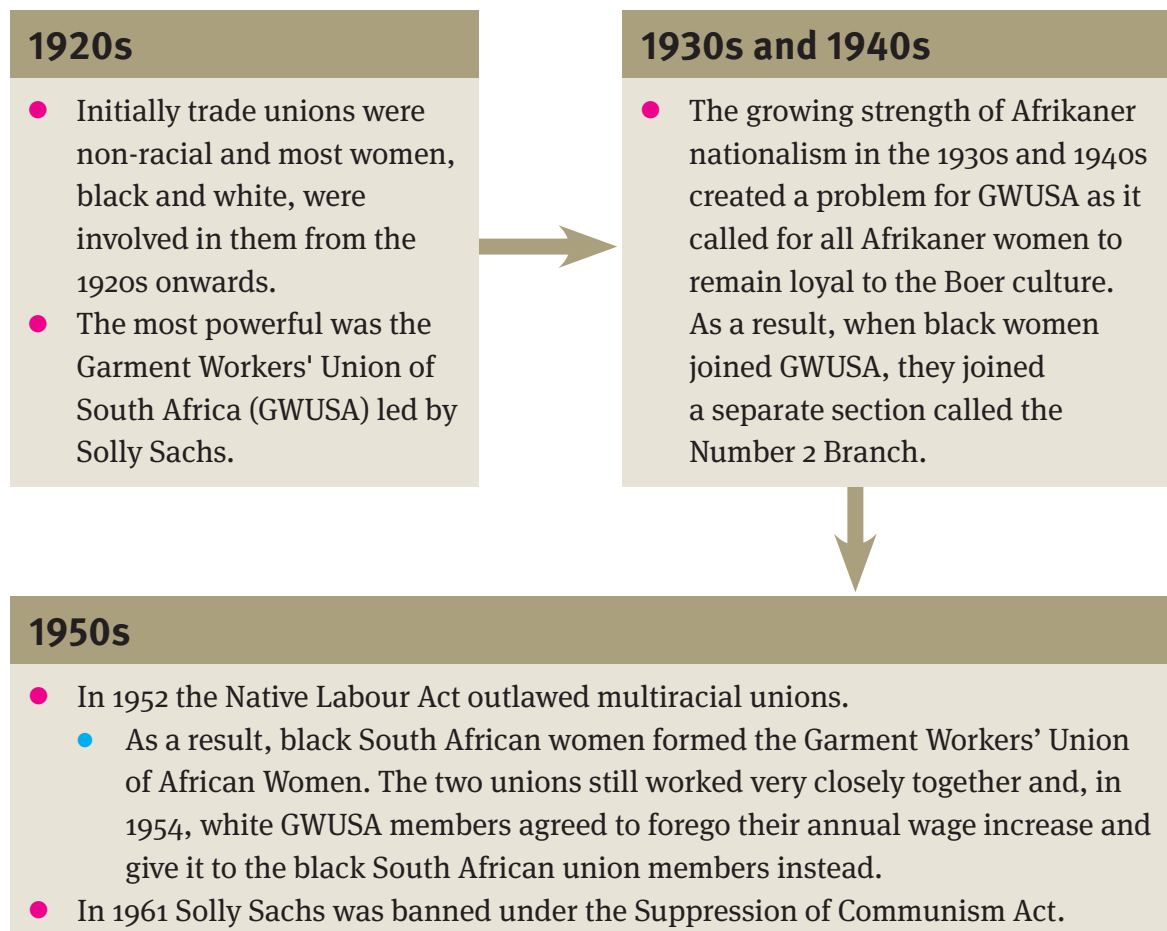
1920s

- Initially trade unions were non-racial and most women, black and white, were involved in them from the 1920s onwards.
- The most powerful was the Garment Workers' Union of South Africa (GWUSA) led by Solly Sachs.

1930s and 1940s

- The growing strength of Afrikaner nationalism in the 1930s and 1940s created a problem for GWUSA as it called for all Afrikaner women to remain loyal to the Boer culture. As a result, when black women joined GWUSA, they joined a separate section called the Number 2 Branch.

1950s

- In 1952 the Native Labour Act outlawed multiracial unions.
  - As a result, black South African women formed the Garment Workers' Union of African Women. The two unions still worked very closely together and, in 1954, white GWUSA members agreed to forego their annual wage increase and give it to the black South African union members instead.
- In 1961 Solly Sachs was banned under the Suppression of Communism Act.